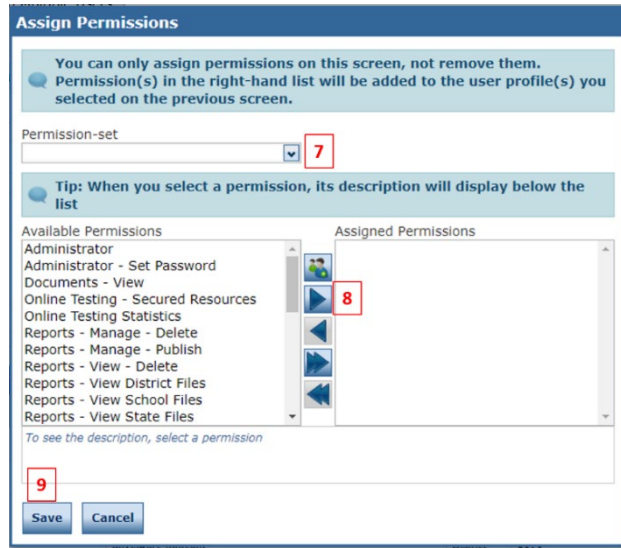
Assign Permissions

You can only assign permissions on this screen, not remove them. Permission(s) in the right-hand list will be added to the user profile(s) you selected on the previous screen.

Permission-set

7

Tip: When you select a permission, its description will display below the list

Available Permissions

Administrator
Administrator - Set Password
Documents - View
Online Testing - Secured Resources
Online Testing Statistics
Reports - Manage - Delete
Reports - Manage - Publish
Reports - View - Delete
Reports - View District Files
Reports - View School Files
Reports - View State Files

Assigned Permissions

8

To see the description, select a permission

9

Save

Cancel